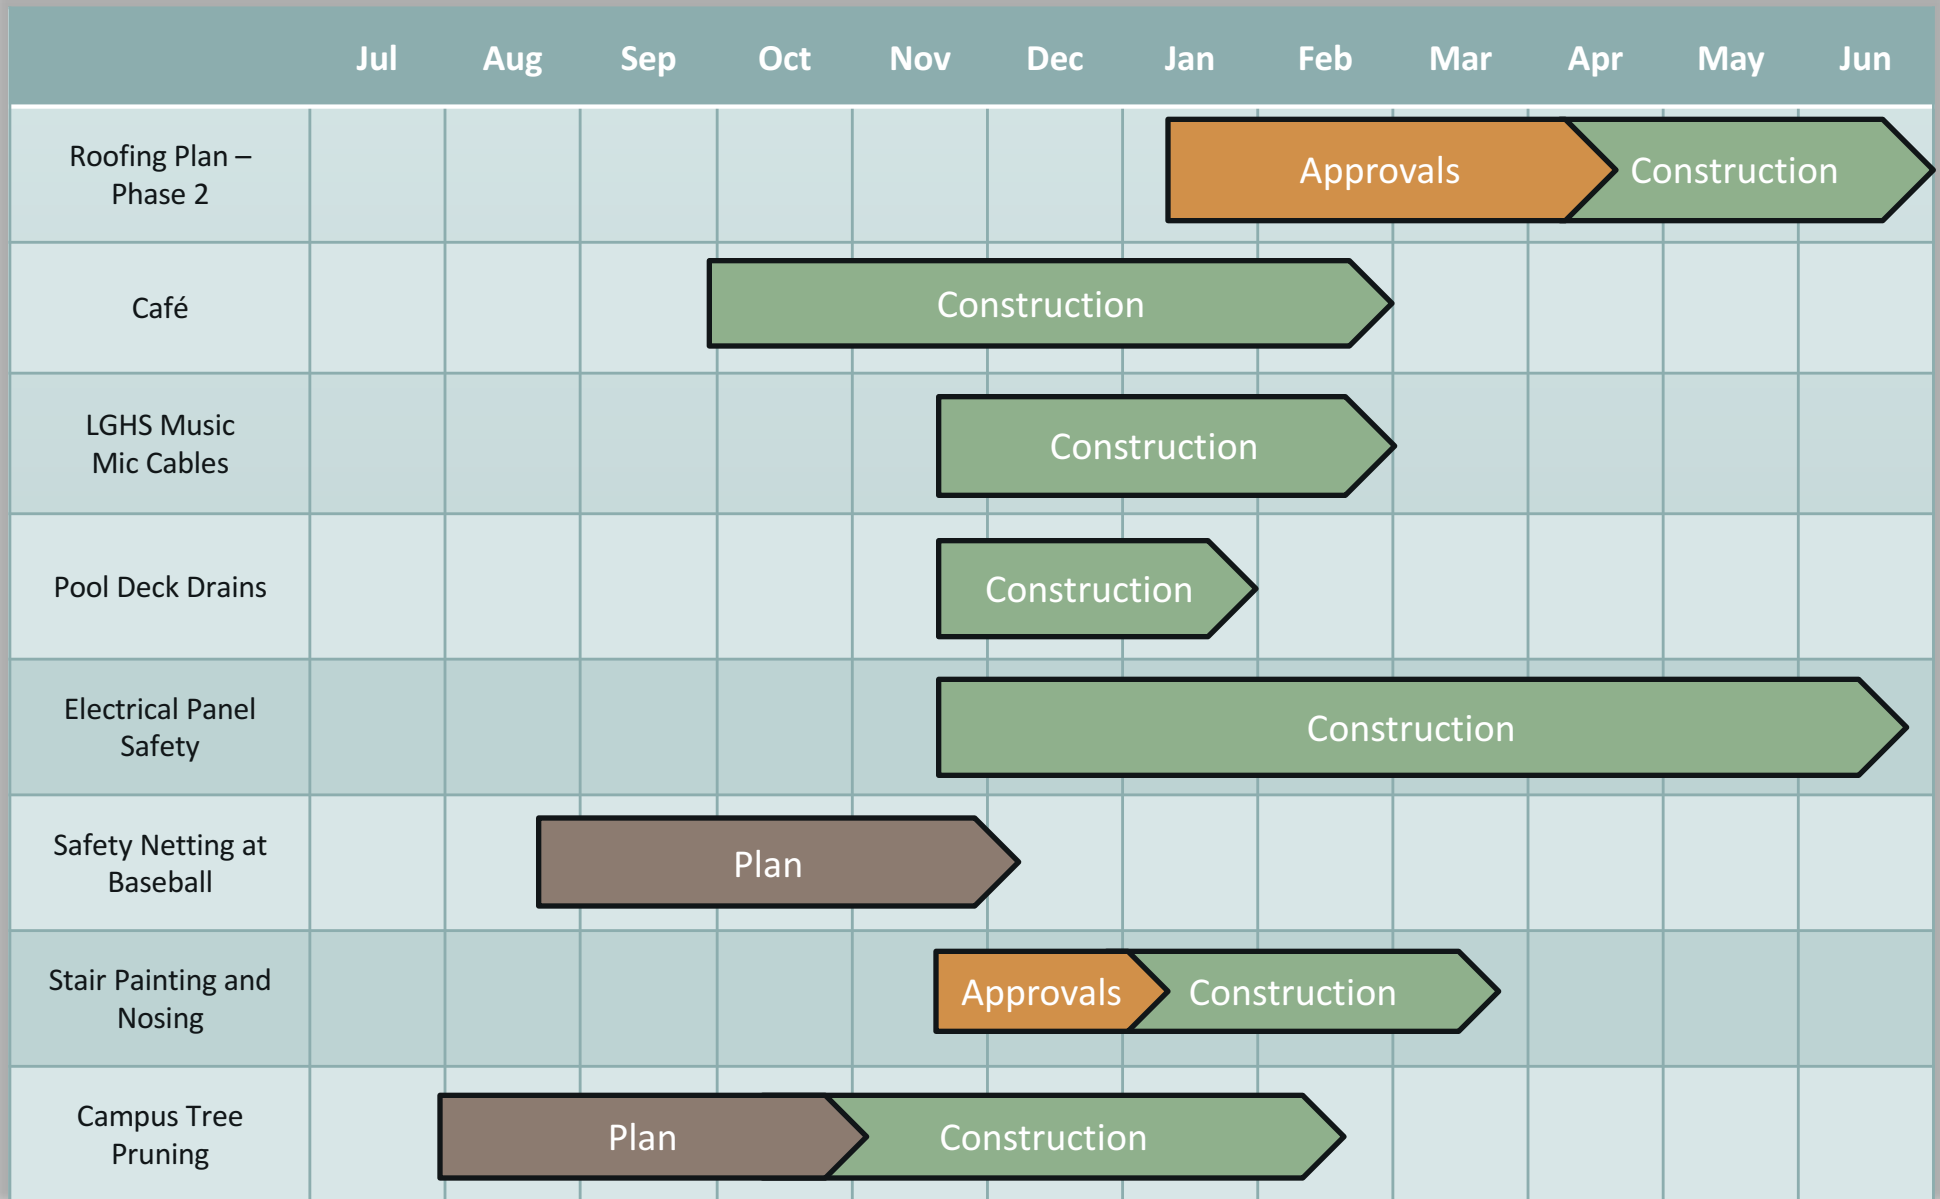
| | Jul | Aug | Sep | Oct | Nov | Dec | Jan | Feb | Mar | Apr | May | Jun |
|---|---|---|---|---|---|---|---|---|---|---|---|---|
| Roofing Plan – Phase 2 | | | | | | | Approvals | | | Construction | | |
| Café | | | | Construction | | | | | | | | |
| LGHS Music Mic Cables | | | | | Construction | | | | | | | |
| Pool Deck Drains | | | | | Construction | | | | | | | |
| Electrical Panel Safety | | | | | Construction | | | | | | | |
| Safety Netting at Baseball | | | Plan | | | | | | | | | |
| Stair Painting and Nosing | | | | | Approvals | | Construction | | | | | |
| Campus Tree Pruning | | Plan | | | Construction | | | | | | | |